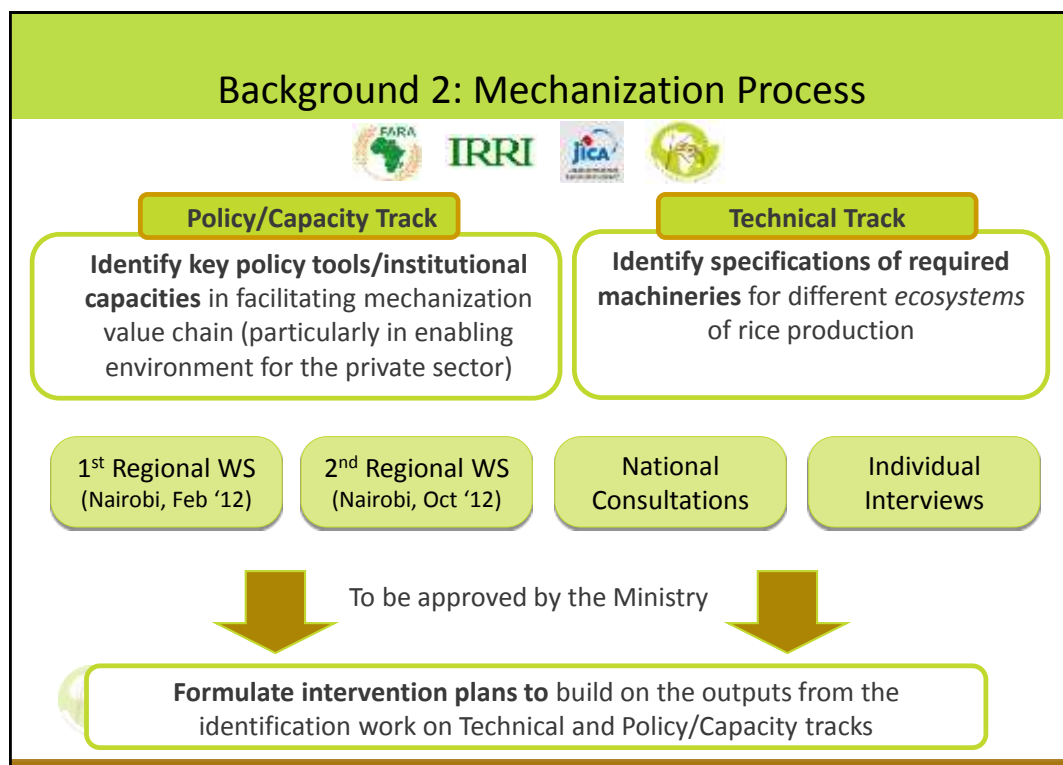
Background 2: Mechanization Process

FARA IRRI JICA

Policy/Capacity Track

**Identify key policy tools/institutional capacities** in facilitating mechanization value chain (particularly in enabling environment for the private sector)

Technical Track

**Identify specifications of required machineries** for different *ecosystems* of rice production

1$^{st}$ Regional WS (Nairobi, Feb '12)

2$^{nd}$ Regional WS (Nairobi, Oct '12)

National Consultations

Individual Interviews

To be approved by the Ministry

**Formulate intervention plans to** build on the outputs from the identification work on Technical and Policy/Capacity tracks